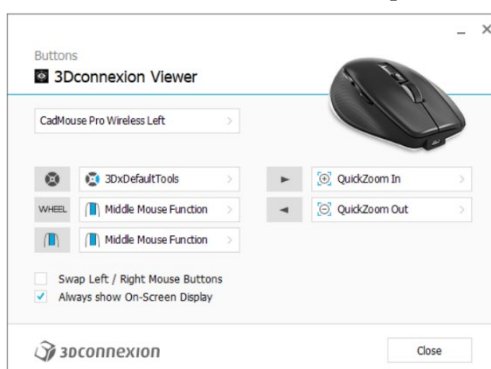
Buttons
3Dconnexion Viewer

CadMouse Pro Wireless Left >

3DxDefaultTools >
WHEEL Middle Mouse Function >
Middle Mouse Function >

QuickZoom In >
QuickZoom Out >

Swap Left / Right Mouse Buttons
✓ Always show On-Screen Display

3Dconnexion

Close